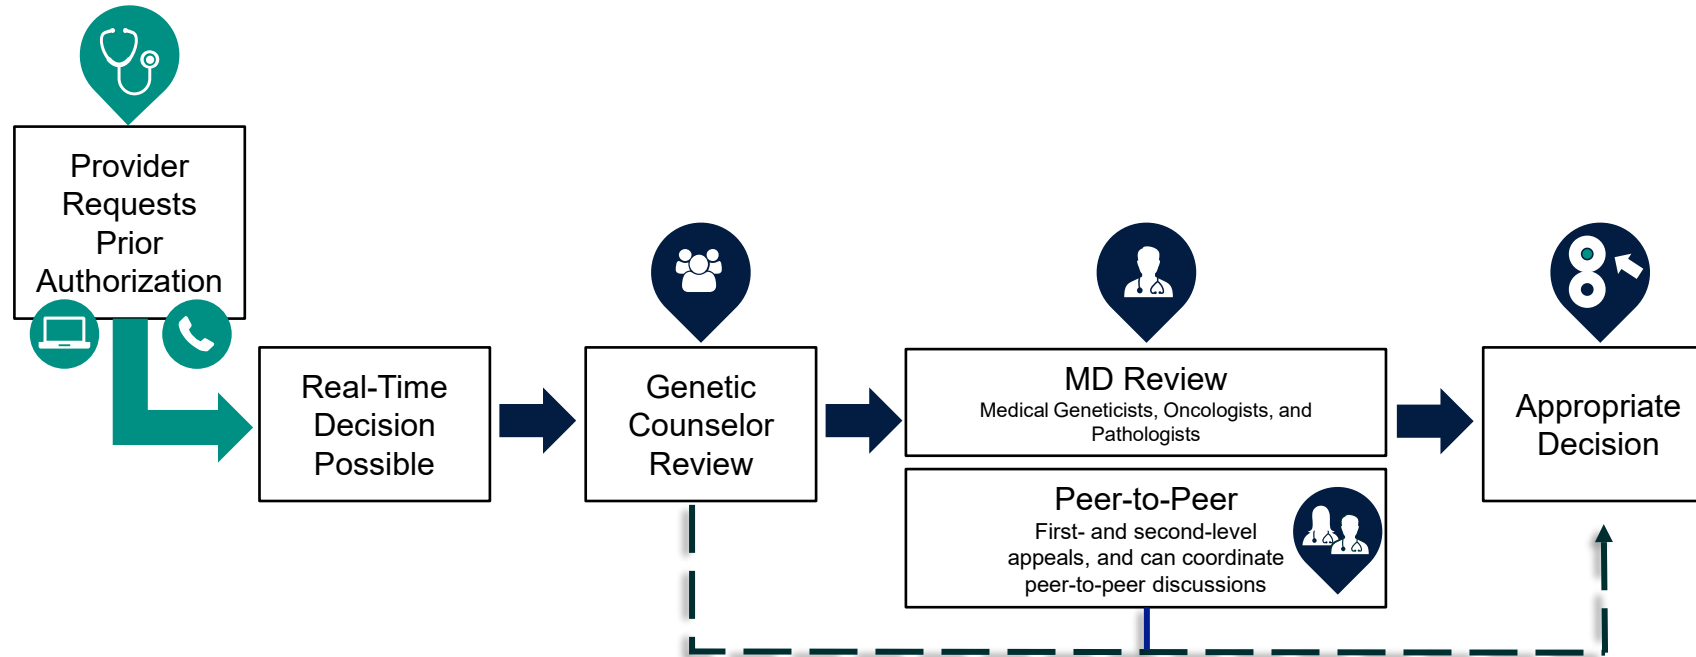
Provider Requests Prior Authorization

Real-Time Decision Possible

Genetic Counselor Review

MD Review
Medical Geneticists, Oncologists, and Pathologists

Peer-to-Peer
First- and second-level appeals, and can coordinate peer-to-peer discussions

Appropriate Decision